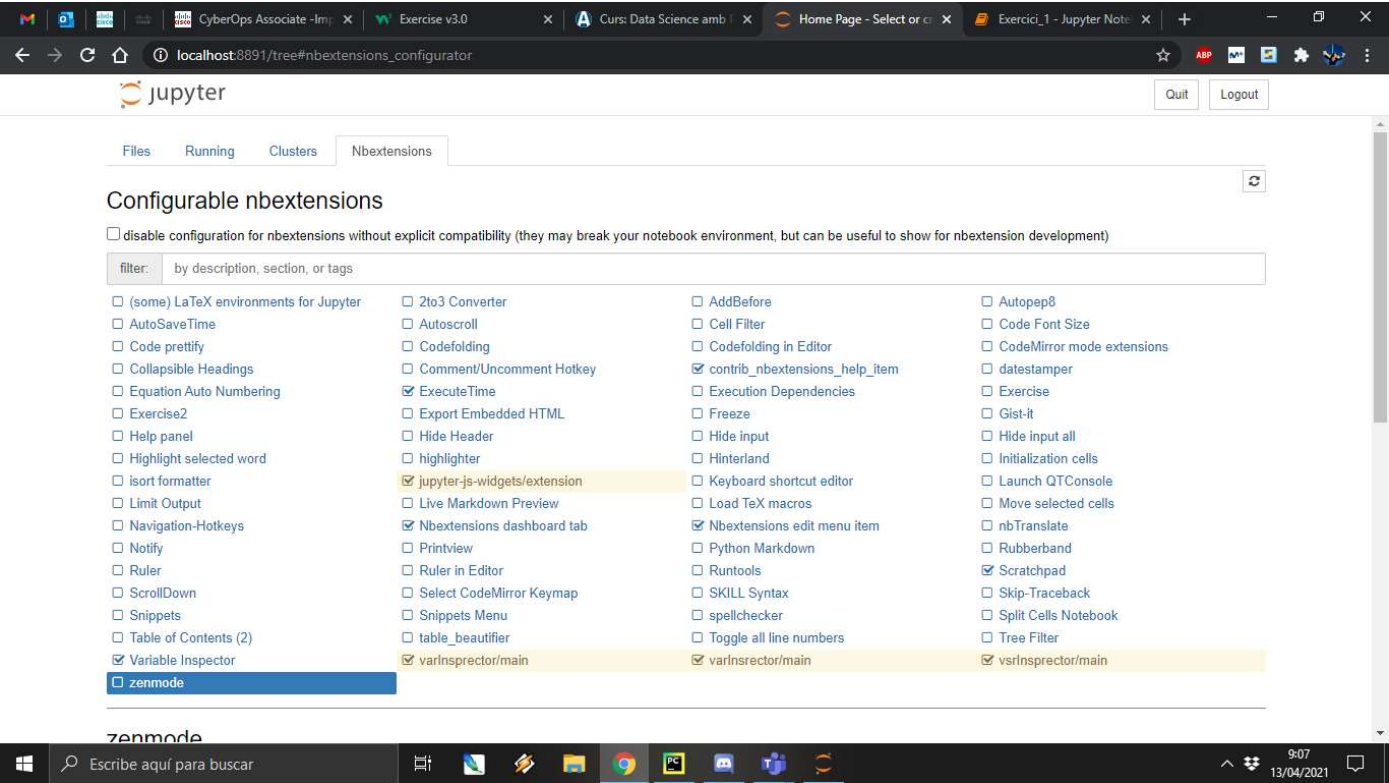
CyberOps Associate -Imp ×
Exercise v3.0 ×
Curs: Data Science amb ×
Home Page - Select or cr ×
Exercici_1 - Jupyter Note ×
+

localhost:8891/tree#nbextensions_configurator

jupyter
Quit
Logout

Files
Running
Clusters
Nbextensions

Configurable nbextensions

☐ disable configuration for nbextensions without explicit compatibility (they may break your notebook environment, but can be useful to show for nbextension development)

filter: by description, section, or tags

☐ (some) LaTeX environments for Jupyter
☐ AutoSaveTime
☐ Code prettify
☐ Collapsible Headings
☐ Equation Auto Numbering
☐ Exercise2
☐ Help panel
☐ Highlight selected word
☐ isort formatter
☐ Limit Output
☐ Navigation-Hotkeys
☐ Notify
☐ Ruler
☐ ScrollDown
☐ Snippets
☐ Table of Contents (2)
☑ Variable Inspector
☐ zenmode

☐ 2to3 Converter
☐ Autoscroll
☐ Codefolding
☐ Comment/Uncomment Hotkey
☑ ExecuteTime
☐ Export Embedded HTML
☐ Hide Header
☐ highlighter
☑ jupyter-js-widgets/extension
☐ Live Markdown Preview
☑ Nbextensions dashboard tab
☐ Printview
☐ Ruler in Editor
☐ Select CodeMirror Keymap
☐ Snippets Menu
☐ table_beautifier
☑ varInspector/main

☐ AddBefore
☐ Cell Filter
☐ Codefolding in Editor
☑ contrib_nbextensions_help_item
☐ Execution Dependencies
☐ Freeze
☐ Hide input
☐ Hinterland
☐ Keyboard shortcut editor
☐ Load TeX macros
☑ Nbextensions edit menu item
☐ Python Markdown
☐ Runtools
☐ SKILL Syntax
☐ spellchecker
☐ Toggle all line numbers
☑ varInsrector/main

☐ Autopep8
☐ Code Font Size
☐ CodeMirror mode extensions
☐ datestamper
☐ Exercise
☐ Gist-it
☐ Hide input all
☐ Initialization cells
☐ Launch QTConsole
☐ Move selected cells
☐ nbTranslate
☐ Rubberband
☑ Scratchpad
☐ Skip-Traceback
☐ Split Cells Notebook
☐ Tree Filter
☑ vsrInspector/main

zenmode

Escribe aquí para buscar
9:07
13/04/2021